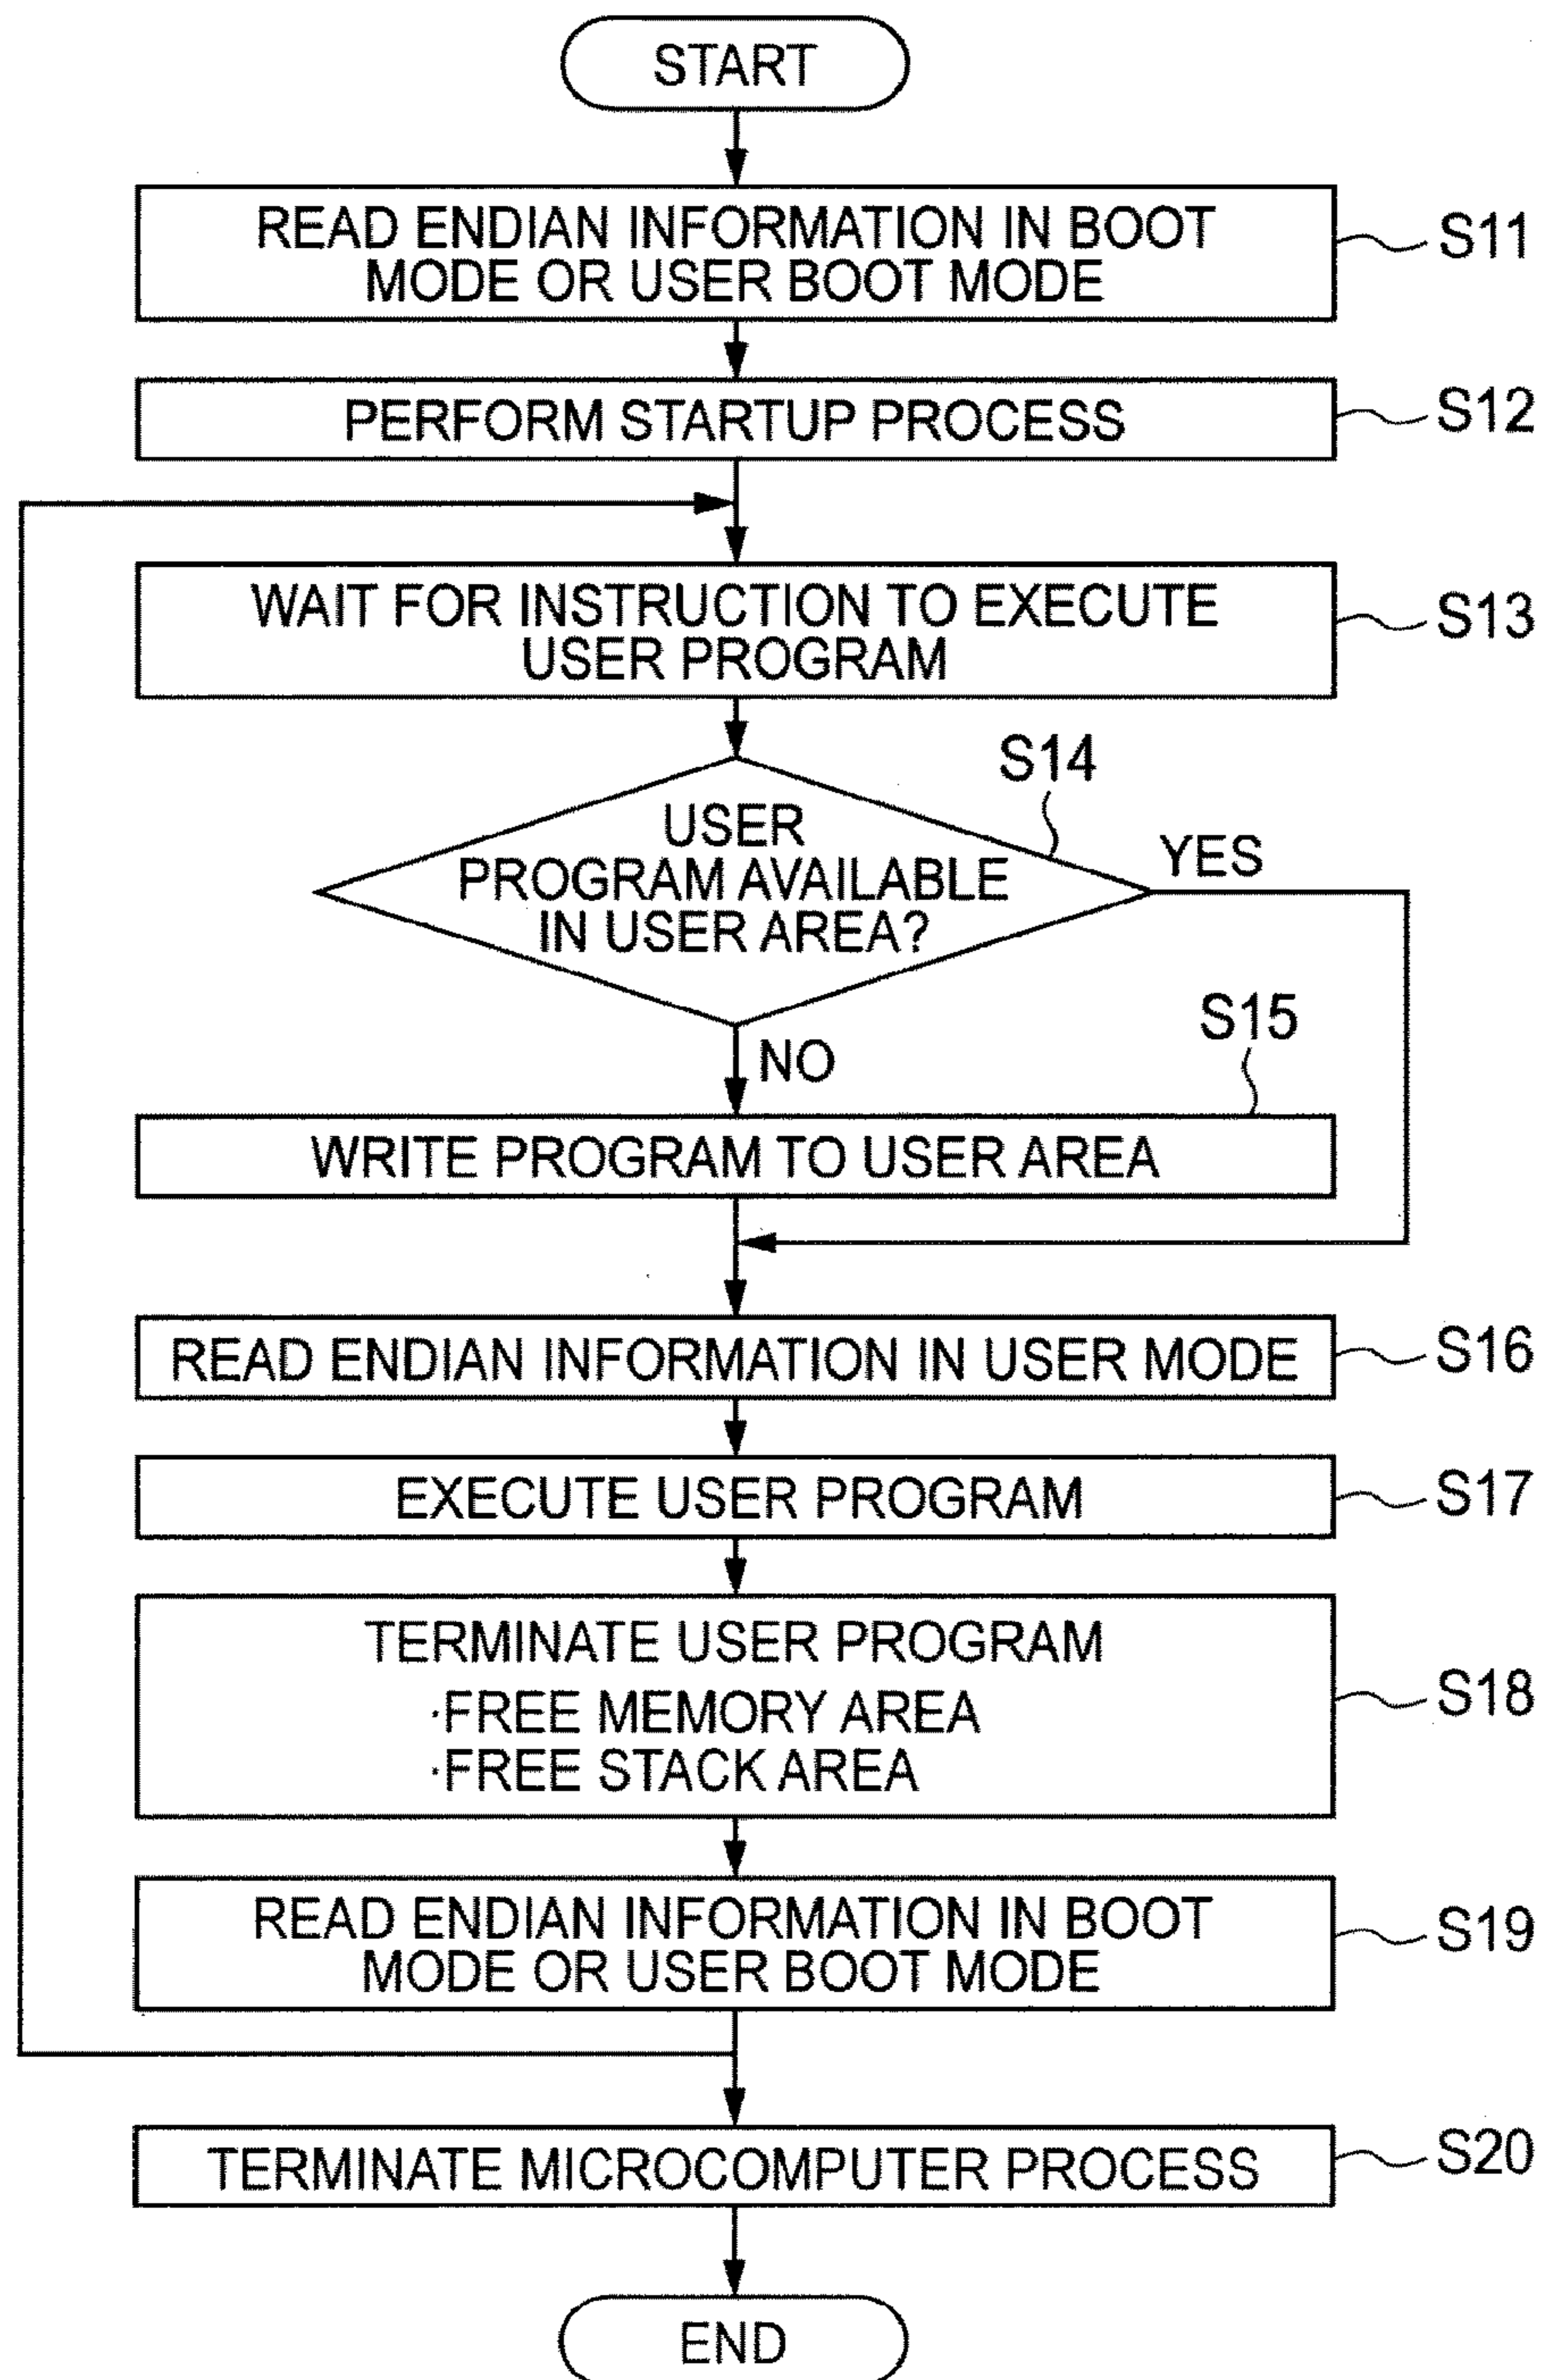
START

READ ENDIAN INFORMATION IN BOOT MODE OR USER BOOT MODE

S11

PERFORM STARTUP PROCESS

S12

WAIT FOR INSTRUCTION TO EXECUTE USER PROGRAM

S13

S14

USER PROGRAM AVAILABLE IN USER AREA?

YES

NO

S15

WRITE PROGRAM TO USER AREA

READ ENDIAN INFORMATION IN USER MODE

S16

EXECUTE USER PROGRAM

S17

TERMINATE USER PROGRAM
·FREE MEMORY AREA
·FREE STACK AREA

S18

READ ENDIAN INFORMATION IN BOOT MODE OR USER BOOT MODE

S19

TERMINATE MICROCOMPUTER PROCESS

S20

END